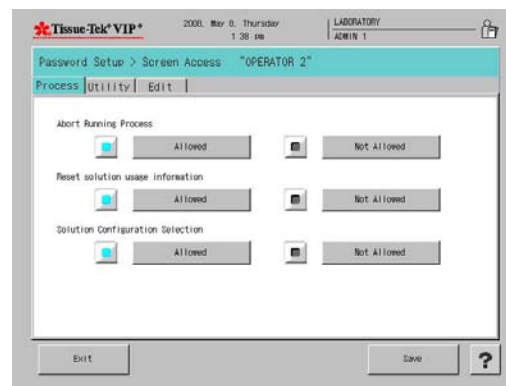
Tissue-Tek® VIP®

2008, May 8, Thursday
1 38 pm

LABORATORY
ADMIN 1

Password Setup > Screen Access "OPERATOR 2"

Process | Utility | Edit

Abort Running Process

Allowed

Not Allowed

Reset solution usage information

Allowed

Not Allowed

Solution Configuration Selection

Allowed

Not Allowed

Exit

Save

?